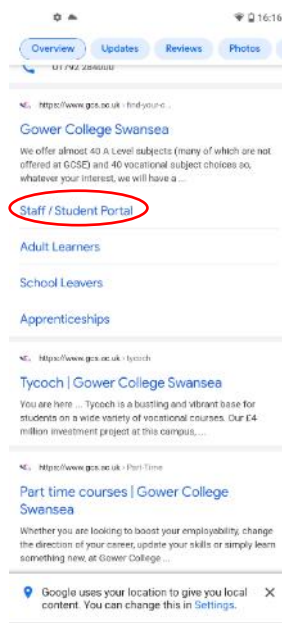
16:16

Overview Updates Reviews Photos

01792 284000

https://www.gcs.ac.uk › find-your-c...

Gower College Swansea

We offer almost 40 A Level subjects (many of which are not offered at GCSE) and 40 vocational subject choices so, whatever your interest, we will have a ...

Staff / Student Portal

Adult Learners

School Leavers

Apprenticeships

https://www.gcs.ac.uk › tycoch

Tycoch | Gower College Swansea

You are here ... Tycoch is a bustling and vibrant base for students on a wide variety of vocational courses. Our £4 million investment project at this campus, ...

https://www.gcs.ac.uk › Part-Time

Part time courses | Gower College Swansea

Whether you are looking to boost your employability, change the direction of your career, update your skills or simply learn something new, at Gower College ...

Google uses your location to give you local content. You can change this in Settings.